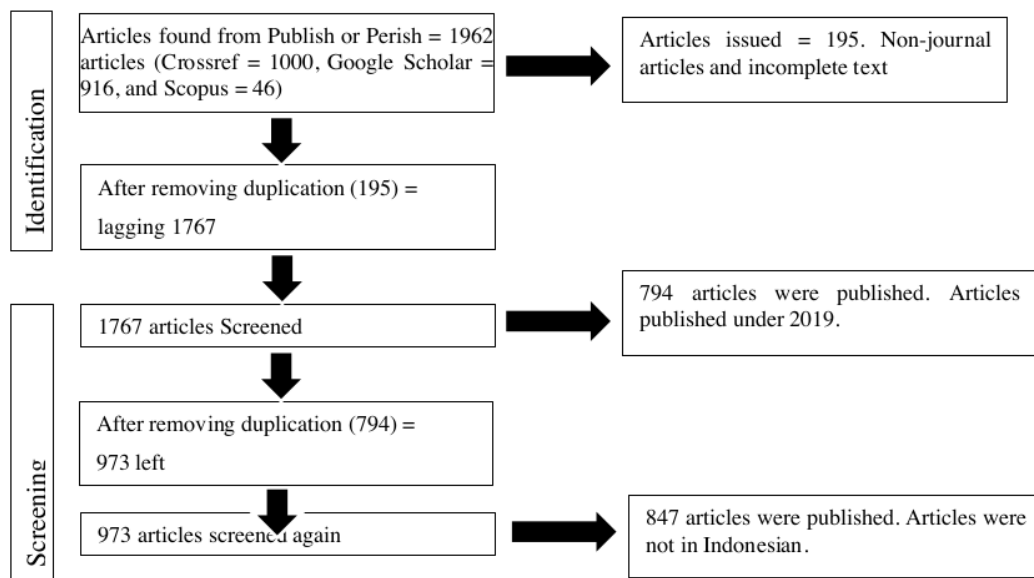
Identification

Articles found from Publish or Perish = 1962 articles (Crossref = 1000, Google Scholar = 916, and Scopus = 46)

Articles issued = 195. Non-journal articles and incomplete text

After removing duplication (195) = lagging 1767

Screening

1767 articles Screened

794 articles were published. Articles published under 2019.

After removing duplication (794) = 973 left

973 articles screened again

847 articles were published. Articles were not in Indonesian.